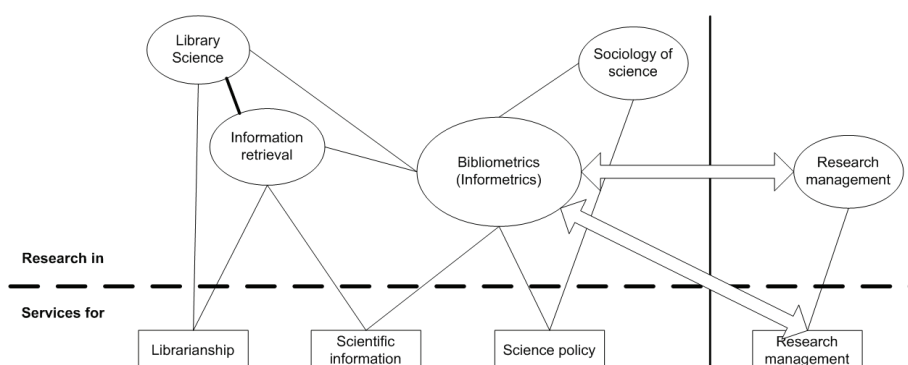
Library Science

Sociology of science

Information retrieval

Bibliometrics (Informetrics)

Research management

Research in

Services for

Librarianship

Scientific information

Science policy

Research management